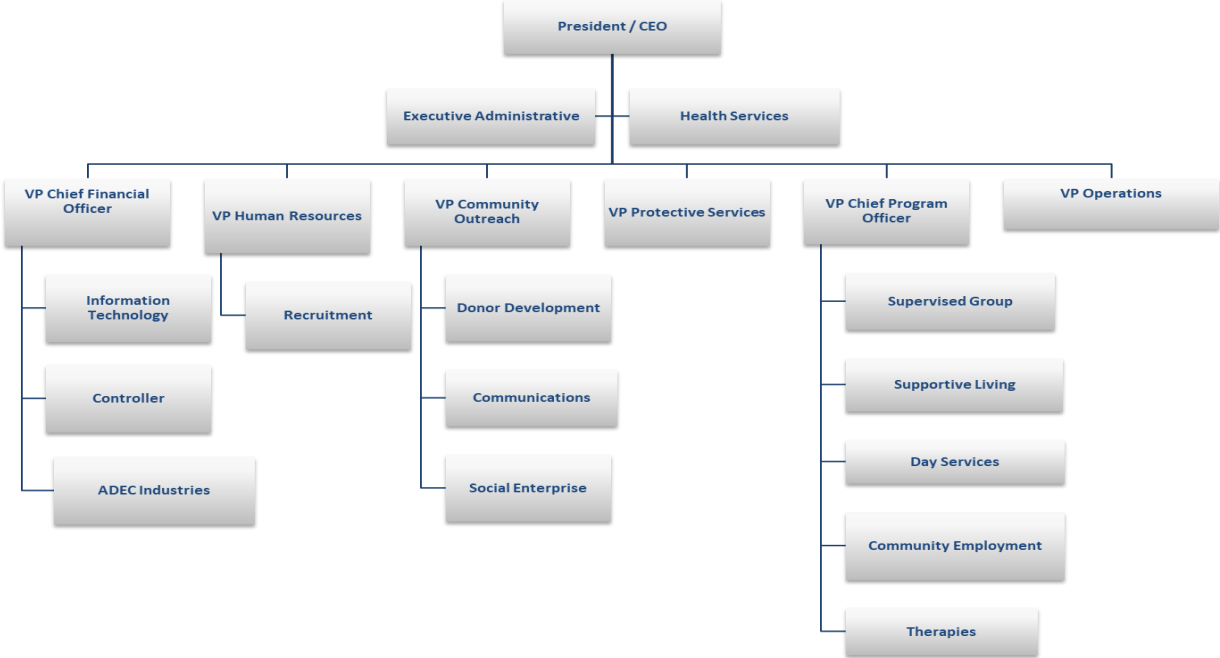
President / CEO

Executive Administrative

Health Services

VP Chief Financial Officer

VP Human Resources

VP Community Outreach

VP Protective Services

VP Chief Program Officer

VP Operations

Information Technology

Controller

ADEC Industries

Recruitment

Donor Development

Communications

Social Enterprise

Supervised Group

Supportive Living

Day Services

Community Employment

Therapies